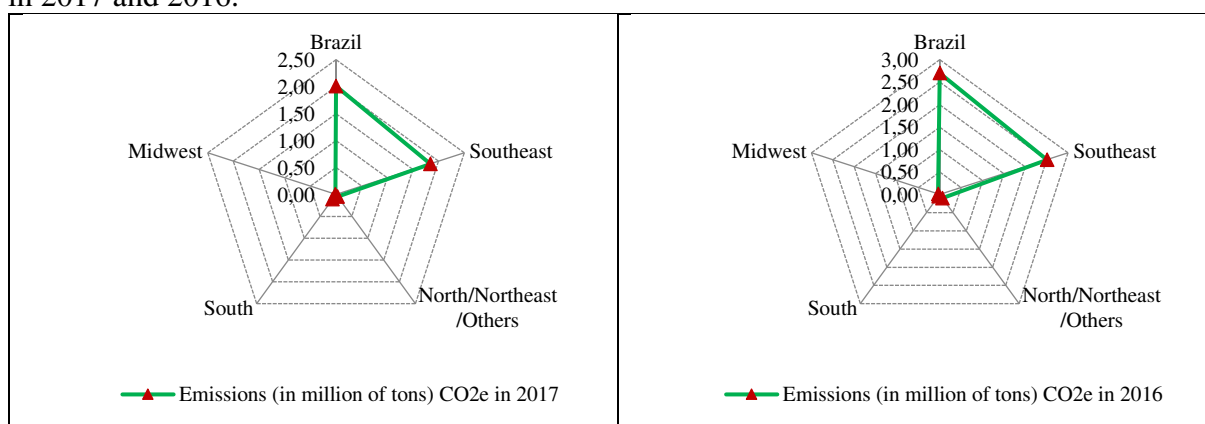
in 2017 and 2016.

Brazil
2,50
2,00
1,50
1,00
0,50
0,00
Midwest
Southeast
South
North/Northeast /Others
Emissions (in million of tons) CO2e in 2017

Brazil
3,00
2,50
2,00
1,50
1,00
0,50
0,00
Midwest
Southeast
South
North/Northeast /Others
Emissions (in million of tons) CO2e in 2016